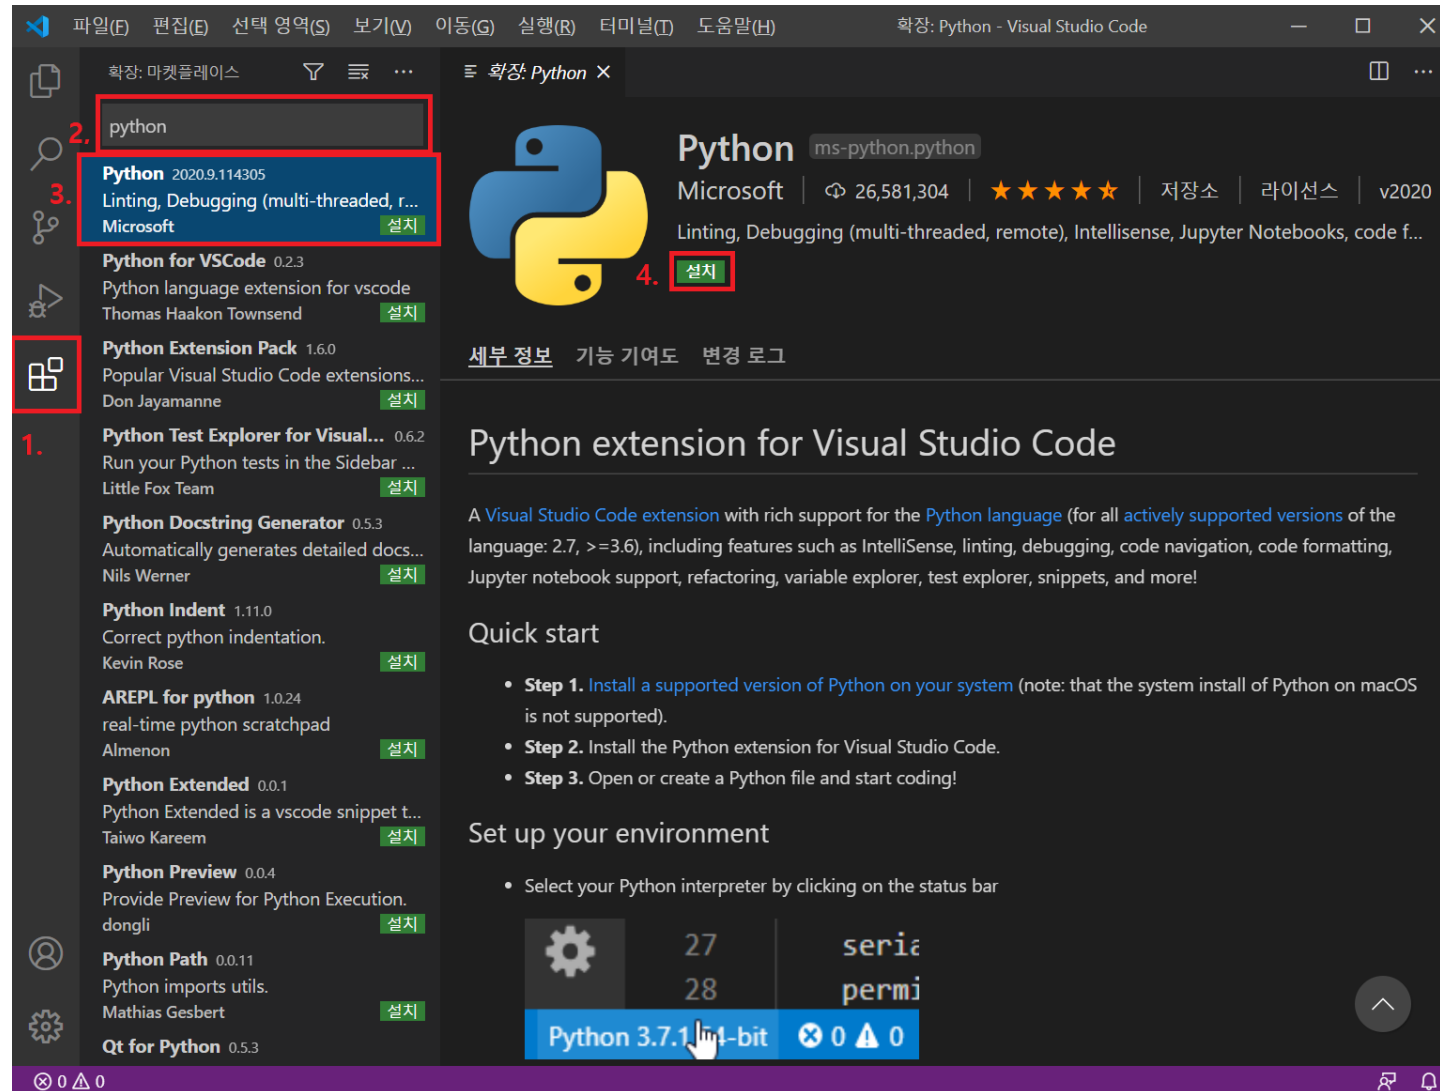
파일(F) 편집(E) 선택 영역(S) 보기(V) 이동(G) 실행(R) 터미널(T) 도움말(H) 확장: Python - Visual Studio Code

확장: 마켓플레이스

2. python

3. Python 2020.9.114305
Linting, Debugging (multi-threaded, r...
Microsoft 설치

Python for VSCode 0.2.3
Python language extension for vscode
Thomas Haakon Townsend 설치

Python Extension Pack 1.6.0
Popular Visual Studio Code extensions...
Don Jayamanne 설치

Python Test Explorer for Visual... 0.6.2
Run your Python tests in the Sidebar ...
Little Fox Team 설치

Python Docstring Generator 0.5.3
Automatically generates detailed docs...
Nils Werner 설치

Python Indent 1.11.0
Correct python indentation.
Kevin Rose 설치

AREPL for python 1.0.24
real-time python scratchpad
Almenon 설치

Python Extended 0.0.1
Python Extended is a vscode snippet t...
Taiwo Kareem 설치

Python Preview 0.0.4
Provide Preview for Python Execution.
dongli 설치

Python Path 0.0.11
Python imports utils.
Mathias Gesbert 설치

Qt for Python 0.5.3

1.

확장: Python ×

Python ms-python.python
Microsoft | 26,581,304 | ★★★★★ | 저장소 | 라이선스 | v2020
Linting, Debugging (multi-threaded, remote), Intellisense, Jupyter Notebooks, code f...
4. 설치

세부 정보 기능 기여도 변경 로그

Python extension for Visual Studio Code

A Visual Studio Code extension with rich support for the Python language (for all actively supported versions of the language: 2.7, >=3.6), including features such as IntelliSense, linting, debugging, code navigation, code formatting, Jupyter notebook support, refactoring, variable explorer, test explorer, snippets, and more!

Quick start

• Step 1. Install a supported version of Python on your system (note: that the system install of Python on macOS is not supported).
• Step 2. Install the Python extension for Visual Studio Code.
• Step 3. Open or create a Python file and start coding!

Set up your environment

• Select your Python interpreter by clicking on the status bar

27 seria
28 permi
Python 3.7.1 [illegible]4-bit ⊗ 0 ⚠ 0

⊗ 0 ⚠ 0